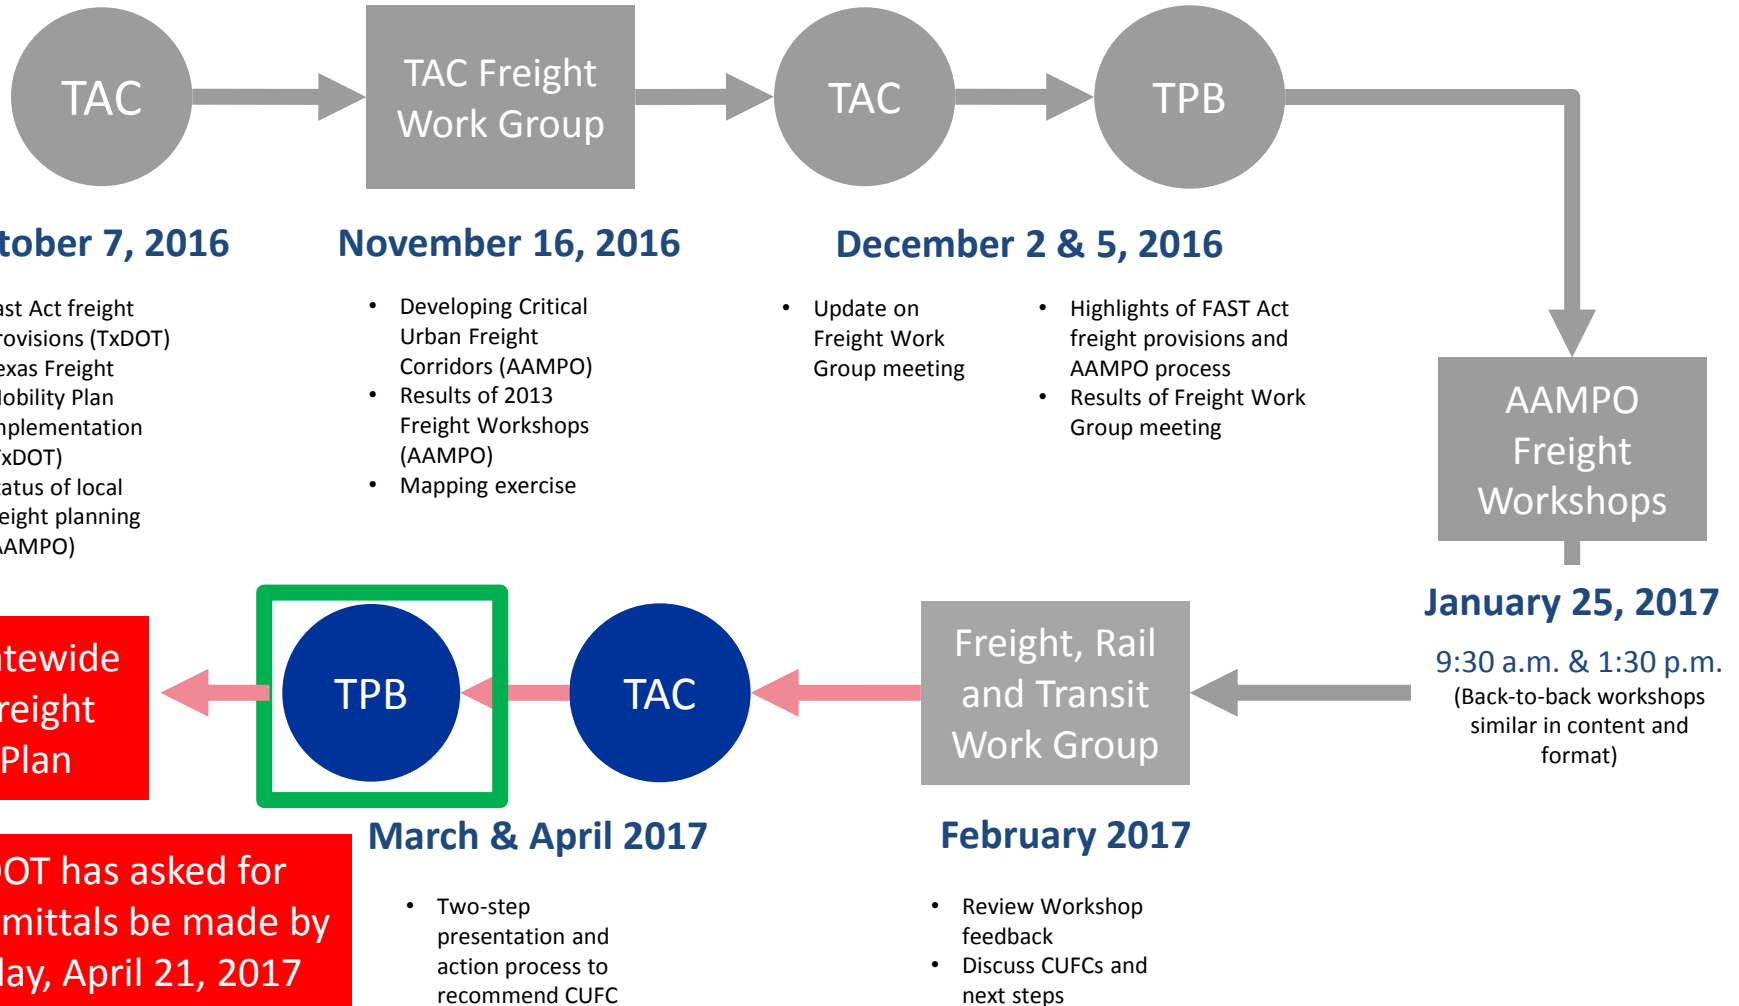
TAC

TAC Freight Work Group

TAC

TPB

tober 7, 2016

ast Act freight rovisions (TxDOT)
exas Freight lobility Plan nplementation xDOT)
atus of local eight planning AMPO)

November 16, 2016

- Developing Critical Urban Freight Corridors (AAMPO)
- Results of 2013 Freight Workshops (AAMPO)
- Mapping exercise

December 2 & 5, 2016

- Update on Freight Work Group meeting

- Highlights of FAST Act freight provisions and AAMPO process
- Results of Freight Work Group meeting

AAMPO Freight Workshops

January 25, 2017

9:30 a.m. & 1:30 p.m.
(Back-to-back workshops similar in content and format)

tewide reight Plan

TPB

TAC

Freight, Rail and Transit Work Group

March & April 2017

- Two-step presentation and action process to recommend CUFC

February 2017

- Review Workshop feedback
- Discuss CUFCs and next steps

OT has asked for mittals be made by lay, April 21, 2017